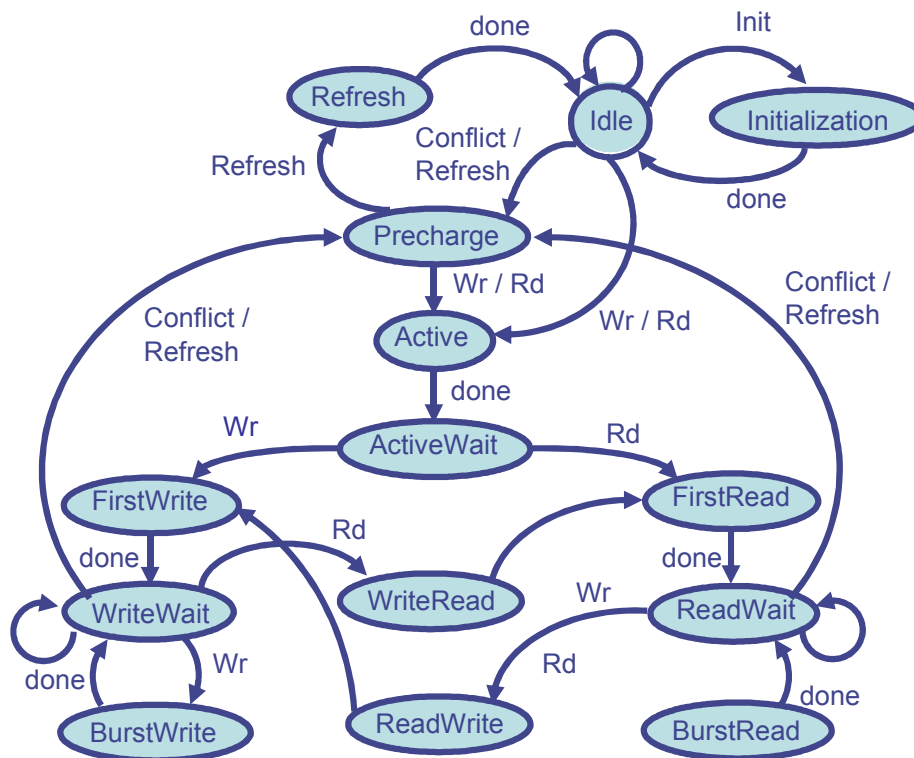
done
Init
Refresh
Idle
Initialization
Conflict / Refresh
Refresh
done
Precharge
Wr / Rd
Conflict / Refresh
Conflict / Refresh
Active
Wr / Rd
done
Wr
ActiveWait
Rd
FirstWrite
FirstRead
Rd
done
done
WriteWait
WriteRead
Wr
ReadWait
Wr
Rd
done
done
BurstWrite
ReadWrite
BurstRead